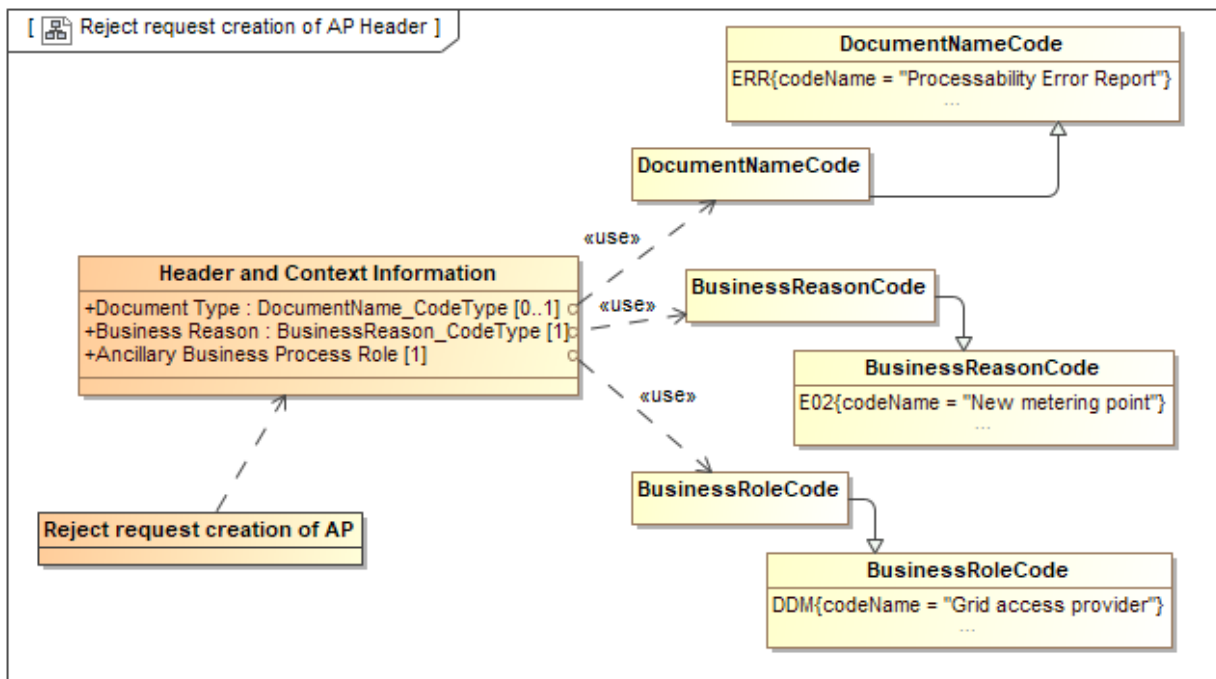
[ Reject request creation of AP Header ]

DocumentNameCode
ERR{codeName = "Processability Error Report"}
...

DocumentNameCode

«use»

Header and Context Information
+Document Type : DocumentName_CodeType [0..1]
+Business Reason : BusinessReason_CodeType [1]
+Ancillary Business Process Role [1]

«use»

BusinessReasonCode

BusinessReasonCode
E02{codeName = "New metering point"}
...

«use»

Reject request creation of AP

BusinessRoleCode

BusinessRoleCode
DDM{codeName = "Grid access provider"}
...